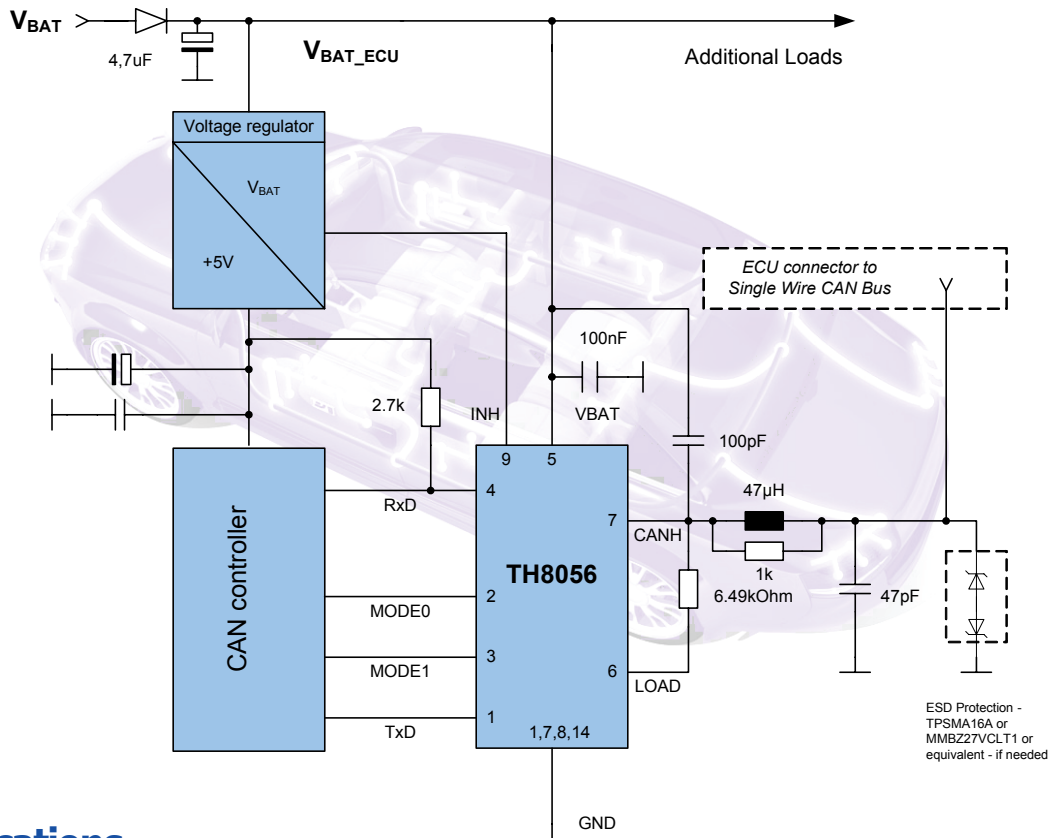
$V_{BAT}$

4,7uF

$V_{BAT\_ECU}$

Additional Loads

Voltage regulator

$V_{BAT}$

+5V

ECU connector to Single Wire CAN Bus

100nF

VBAT

2.7k

INH

100pF

9 5

4

RxD

47µH

7

CANH

1k

6.49kOhm

47pF

CAN controller

TH8056

MODE0

2

MODE1

3

6

LOAD

TxD

1

1,7,8,14

ESD Protection - TPSMA16A or MMBZ27VCLT1 or equivalent - if needed

GND

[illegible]cations